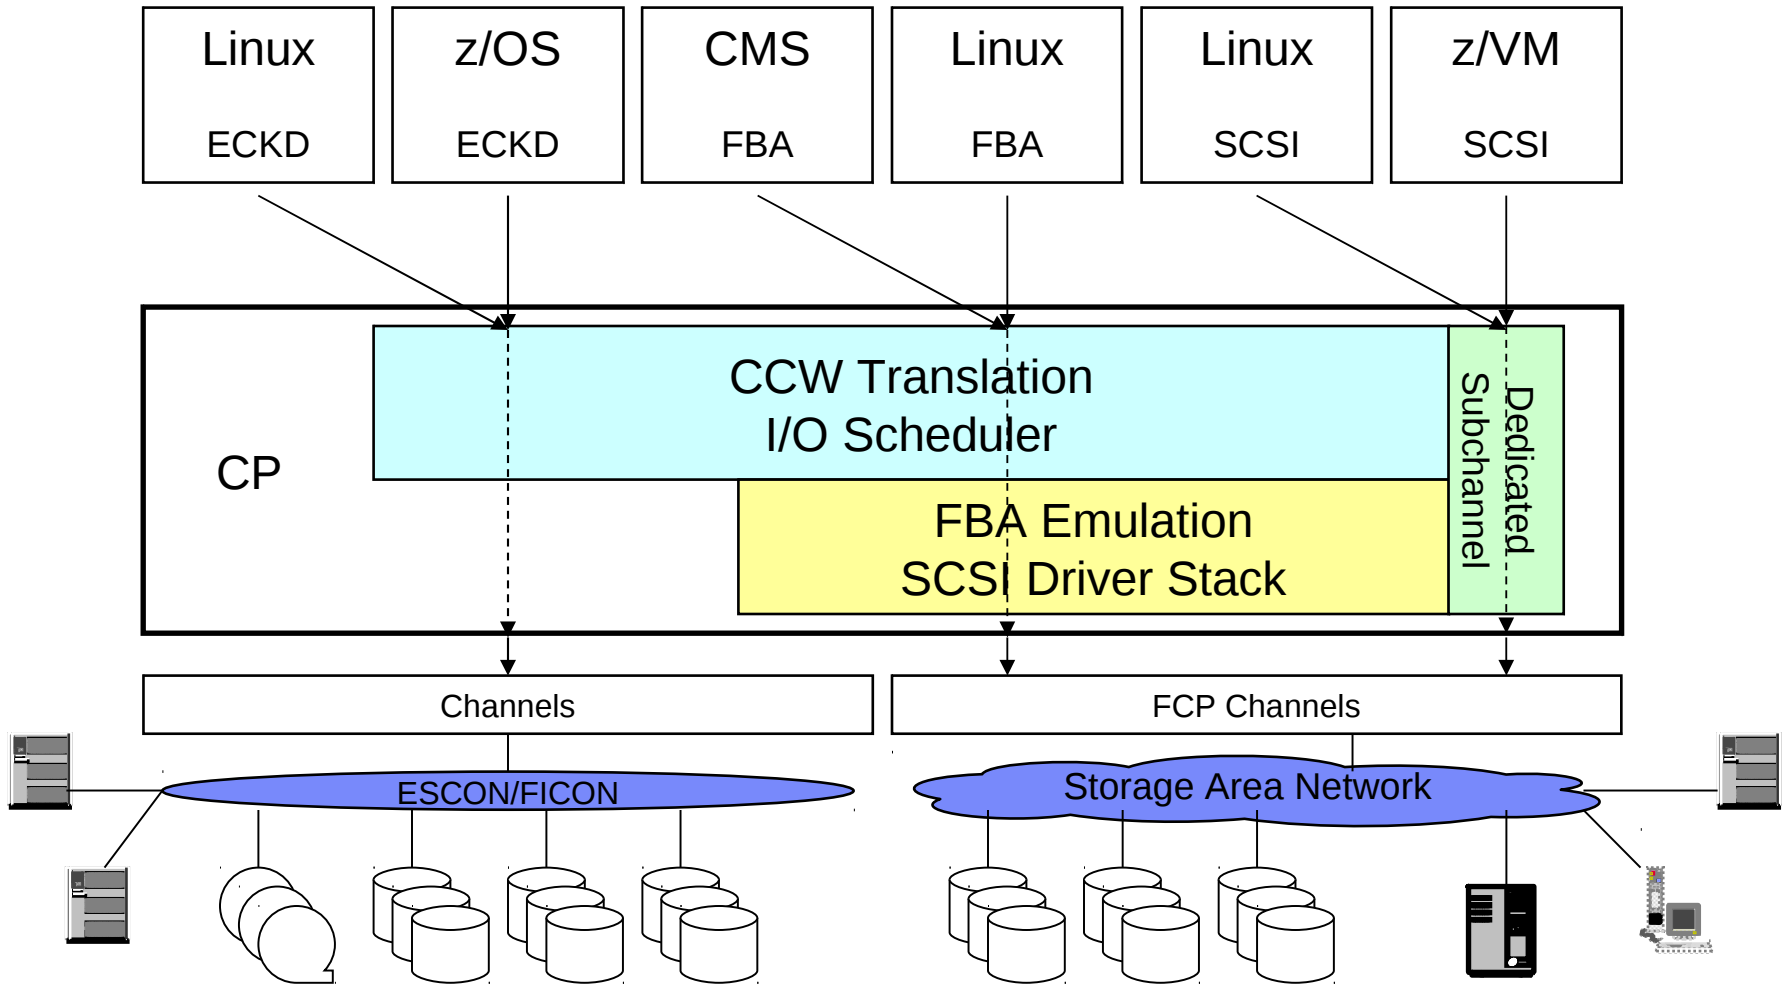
Linux
ECKD

z/OS
ECKD

CMS
FBA

Linux
FBA

Linux
SCSI

z/VM
SCSI

CP

CCW Translation
I/O Scheduler

FBA Emulation
SCSI Driver Stack

Dedicated
Subchannel

Channels

FCP Channels

ESCON/FICON

Storage Area Network